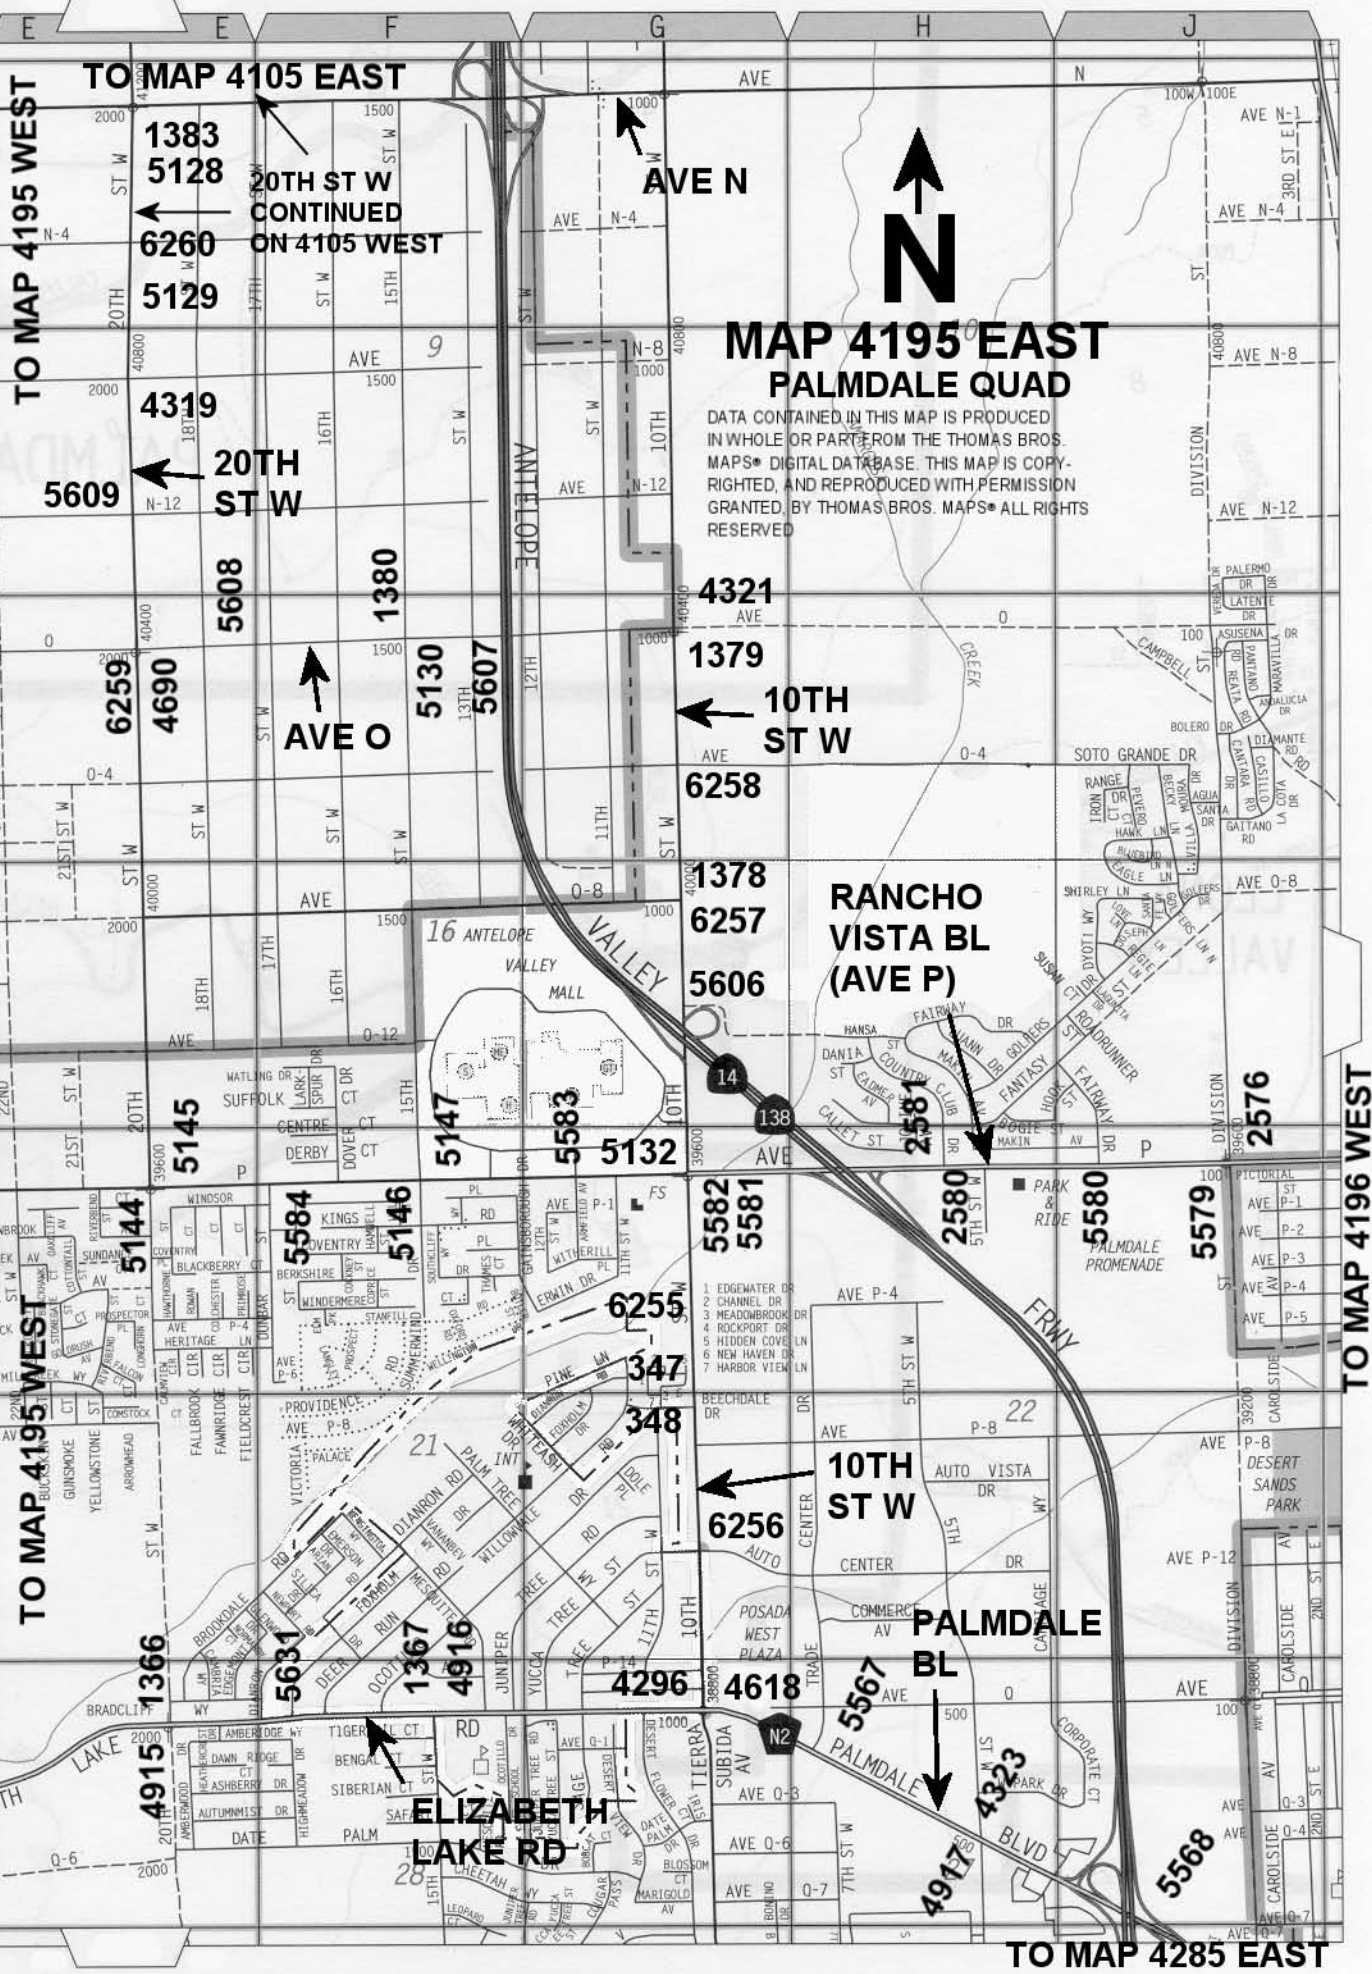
E E F G H J

TO MAP 4105 EAST

AVE N

1383
5128
20TH ST W CONTINUED ON 4105 WEST
6260
5129

AVE N

N

MAP 4195 EAST
PALMDALE QUAD

DATA CONTAINED IN THIS MAP IS PRODUCED IN WHOLE OR PART FROM THE THOMAS BROS. MAPS® DIGITAL DATABASE. THIS MAP IS COPYRIGHTED, AND REPRODUCED WITH PERMISSION GRANTED, BY THOMAS BROS. MAPS® ALL RIGHTS RESERVED

TO MAP 4195 WEST

4319
20TH ST W
5609

5608
1380

4321
1379
10TH ST W

6259
4690
AVE O
5130
5607

6258

1378
6257

RANCHO VISTA BL (AVE P)

5606

ANTELOPE VALLEY MALL

5145
5147
5583
5132
2581
2576

5144
5584
5146
5582
5581
2580
5580
5579

6255
347
348

10TH ST W
6256

TO MAP 4196 WEST

TO MAP 4195 WEST

1366
5631
1367
4916
4296
4618
5567
PALMDALE BL

4915
ELIZABETH LAKE RD
4323
4917
5568

TO MAP 4285 EAST

ANTELOPE VALLEY FRWY
14
138
N2
PALMDALE BLVD
PALMDALE PROMENADE
PARK & RIDE
DESERT SANDS PARK
POSADA WEST PLAZA